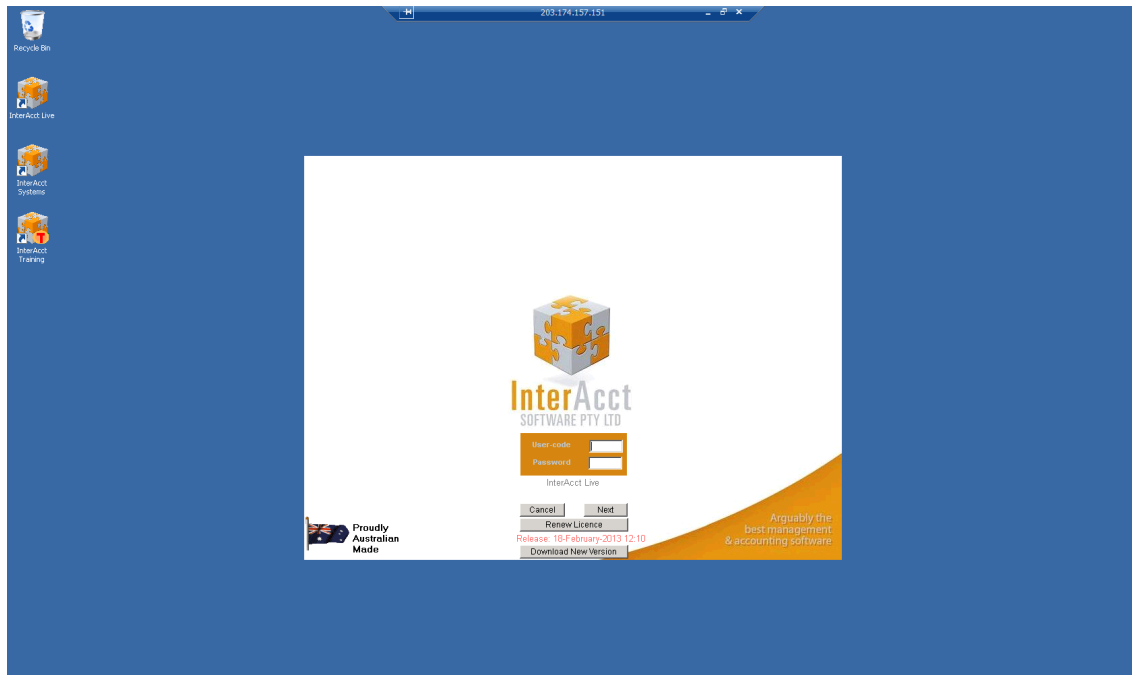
203.174.157.151

Recycle Bin

InterAcct Live

InterAcct Systems

InterAcct Training

InterAcct
SOFTWARE PTY LTD

User-code
Password

InterAcct Live

Cancel
Next
Renew Licence
Release: 18-February-2013 12:10
Download New Version

Proudly Australian Made

Arguably the best management & accounting software